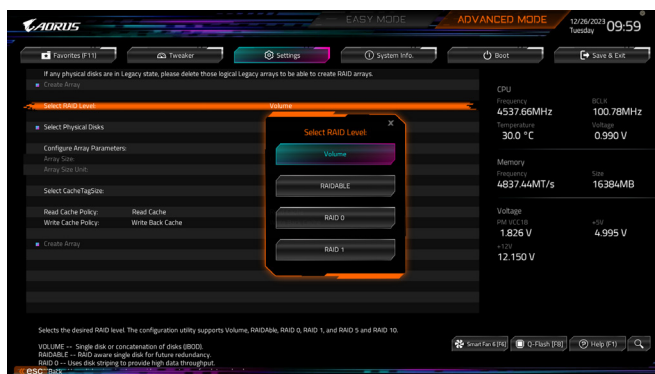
AORUS

EASY MODE

ADVANCED MODE

12/26/2023 Tuesday 09:59

Favorites (F11)

Tweaker

Settings

System Info.

Boot

Save & Exit

If any physical disks are in Legacy state, please delete those logical Legacy arrays to be able to create RAID arrays.

Create Array

Select RAID Level: Volume

Select Physical Disks

Configure Array Parameters:

Array Size:

Array Size Unit:

Select CacheTagSize:

Read Cache Policy: Read Cache

Write Cache Policy: Write Back Cache

Create Array

Select RAID Level:

Volume

RAIDABLE

RAID 0

RAID 1

CPU

Frequency 4537.66MHz

BCLK 100.78MHz

Temperature 30.0 °C

Voltage 0.990 V

Memory

Frequency 4837.44MT/s

Size 16384MB

Voltage

PM VCC18 1.826 V

+5V 4.995 V

+12V 12.150 V

Selects the desired RAID level. The configuration utility supports Volume, RAIDAble, RAID 0, RAID 1, and RAID 5 and RAID 10.

VOLUME -- Single disk or concatenation of disks (JBOD).

RAIDABLE -- RAID aware single disk for future redundancy.

RAID 0 -- Uses disk striping to provide high data throughput.

Smart Fan 6 [F6]

Q-Flash [F8]

Help (F1)

ESC Back